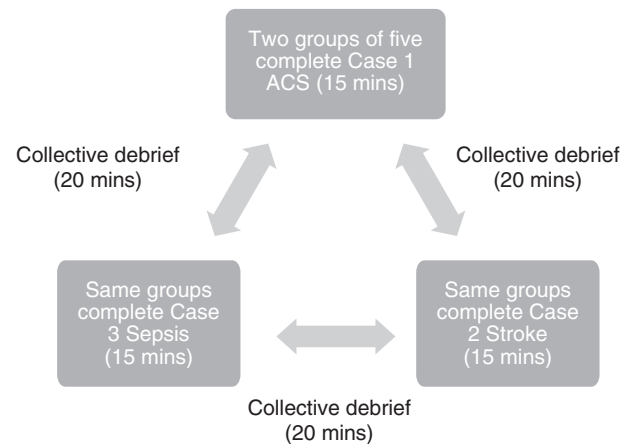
Two groups of five complete Case 1 ACS (15 mins)

Collective debrief (20 mins)

Collective debrief (20 mins)

Same groups complete Case 3 Sepsis (15 mins)

Same groups complete Case 2 Stroke (15 mins)

Collective debrief (20 mins)